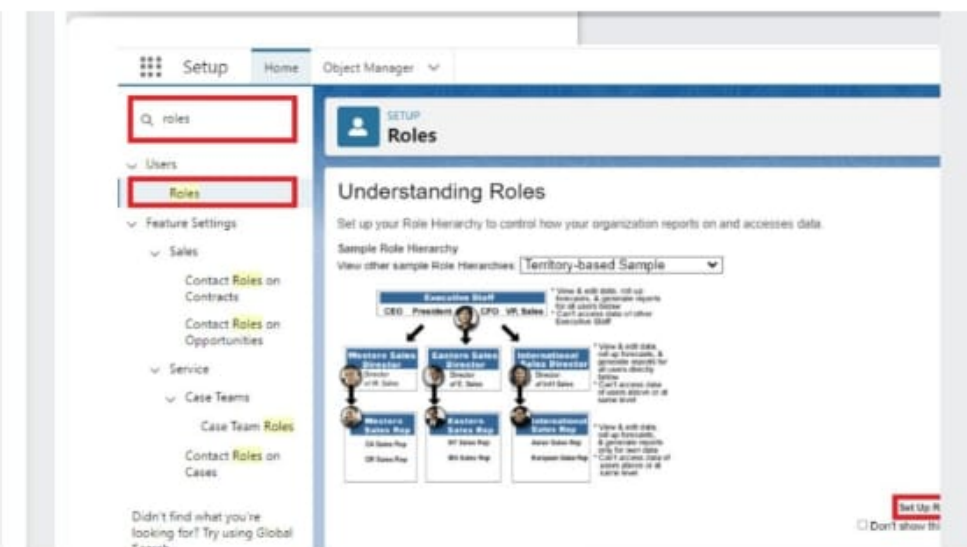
Setup Home Object Manager

roles

Users

Roles

Feature Settings

Sales

Contact Roles on Contracts

Contact Roles on Opportunities

Service

Case Teams

Case Team Roles

Contact Roles on Cases

Didn't find what you're looking for? Try using Global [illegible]

SETUP
Roles

Understanding Roles

Set up your Role Hierarchy to control how your organization reports on and accesses data.

Sample Role Hierarchy
View other sample Role Hierarchies: Territory-based Sample

Executive Staff
CEO President CFO VP, Sales

* View & edit data, roll up forecasts, & generate reports for all users below
* Can't access data of other Executive Staff

Western Sales Director
Director of W. Sales

Eastern Sales Director
Director of E. Sales

International Sales Director
Director of Int'l Sales

* View & edit data, roll up forecasts, & generate reports for all users directly below
* Can't access data of users above or at same level

Western Sales Rep
CA Sales Rep
OR Sales Rep

Eastern Sales Rep
NY Sales Rep
MA Sales Rep

International Sales Rep
Asian Sales Rep
European Sales Rep

* View & edit data, roll up forecasts, & generate reports only for own data
* Can't access data of users above or at same level

Set Up R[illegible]
Don't show th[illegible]